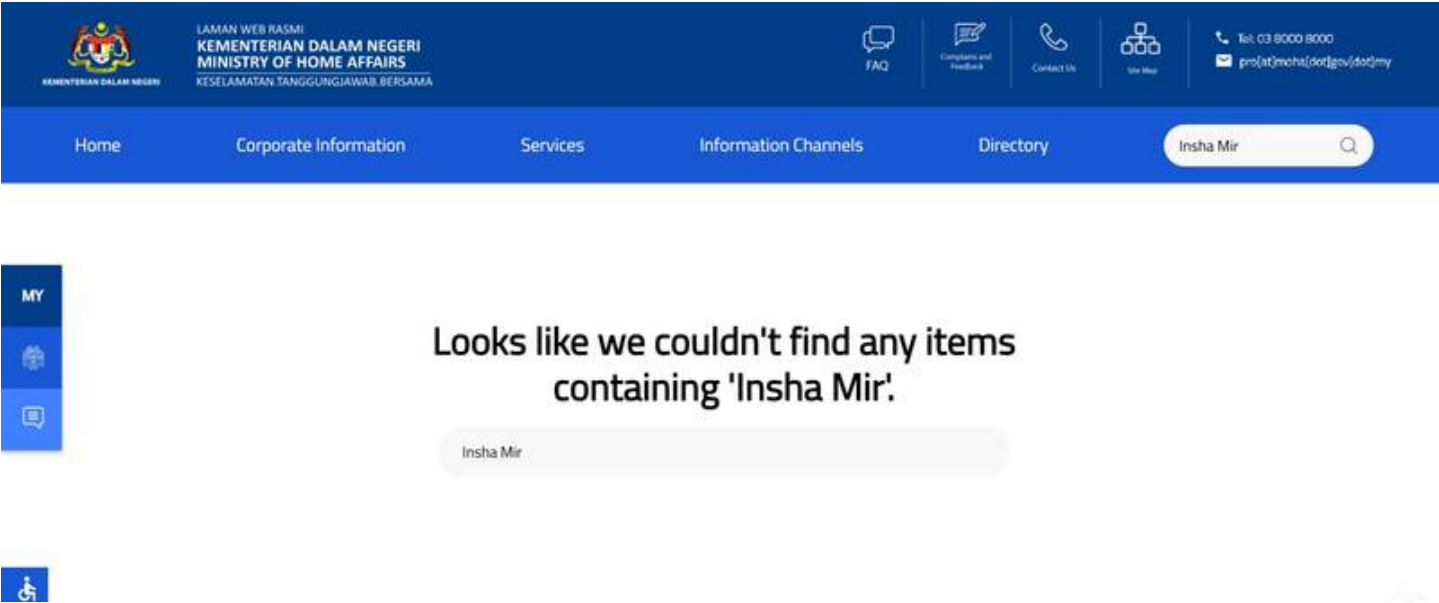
KEMENTERIAN DALAM NEGERI

LAMAN WEB RASMI
KEMENTERIAN DALAM NEGERI
MINISTRY OF HOME AFFAIRS
KESELAMATAN.TANGGUNGJAWAB.BERSAMA

FAQ

Complains and Feedback

Contact Us

Site Map

Tel: 03 8000 8000

pro[at]moha[dot]gov[dot]my

Home

Corporate Information

Services

Information Channels

Directory

Insha Mir

MY

Looks like we couldn't find any items containing 'Insha Mir'.

Insha Mir